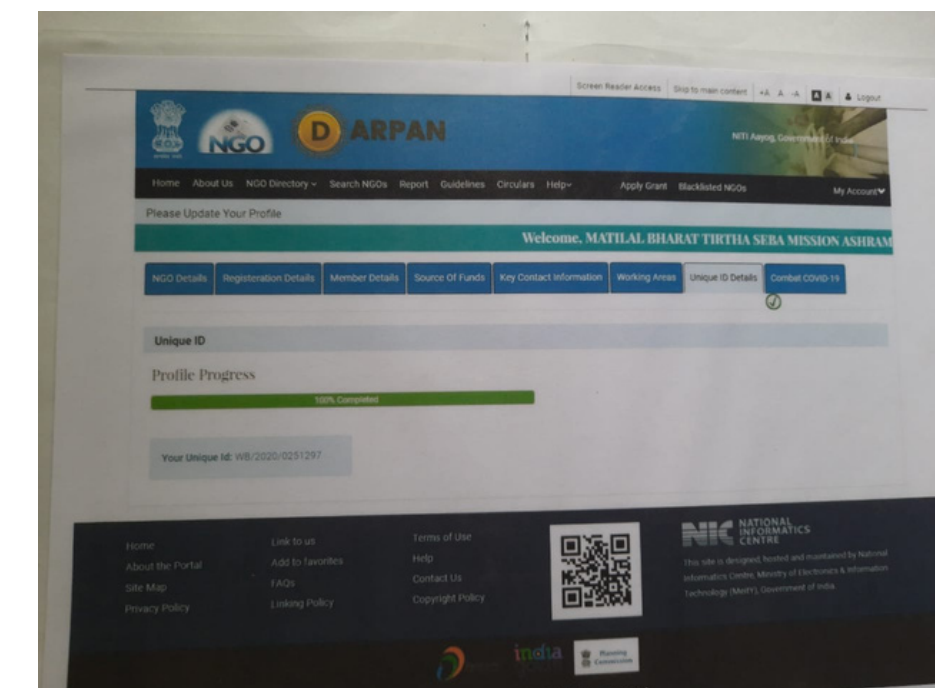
Screen Reader Access | Skip to main content | +A A -A | A A | Logout

NGO D ARPAN

NITI Aayog, Government of India

Home About Us NGO Directory Search NGOs Report Guidelines Circulars Help Apply Grant Blacklisted NGOs My Account

Please Update Your Profile

Welcome, MATILAL BHARAT TIRTHA SEBA MISSION ASHRAM

NGO Details | Registeration Details | Member Details | Source Of Funds | Key Contact Information | Working Areas | Unique ID Details | Combat COVID-19

Unique ID

Profile Progress

100% Completed

Your Unique Id: WB/2020/0251297

Home
About the Portal
Site Map
Privacy Policy

Link to us
Add to favorites
FAQs
Linking Policy

Terms of Use
Help
Contact Us
Copyright Policy

NIC NATIONAL INFORMATICS CENTRE

This site is designed, hosted and maintained by National Informatics Centre, Ministry of Electronics & Information Technology (MeitY), Government of India

india

Planning Commission